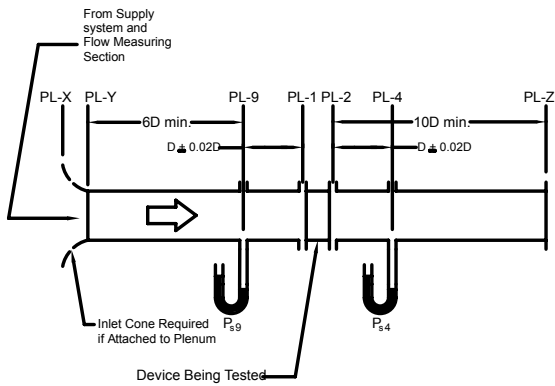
From Supply system and Flow Measuring Section

PL-X PL-Y PL-9 PL-1 PL-2 PL-4 PL-Z

6D min.

10D min.

D $\pm$ 0.02D

D $\pm$ 0.02D

$P_{s9}$

$P_{s4}$

Inlet Cone Required if Attached to Plenum

Device Being Tested